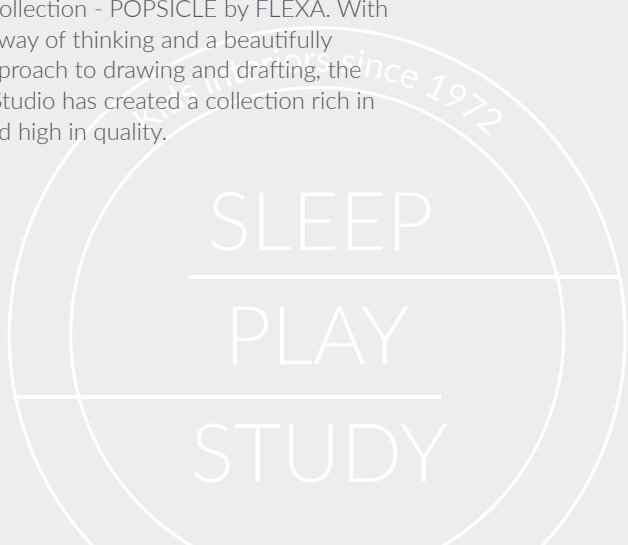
collection - POPSICLE by FLEXA. With way of thinking and a beautifully proach to drawing and drafting, the Studio has created a collection rich in d high in quality.

Kids interiors since 1972

SLEEP

PLAY

STUDY